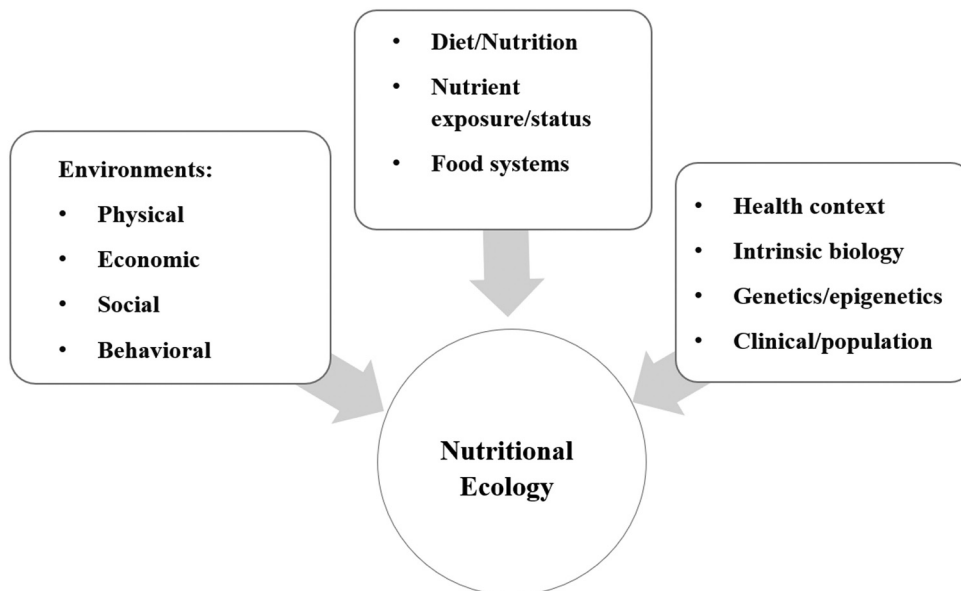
Environments:
- Physical
- Economic
- Social
- Behavioral

- Diet/Nutrition
- Nutrient exposure/status
- Food systems

- Health context
- Intrinsic biology
- Genetics/epigenetics
- Clinical/population

Nutritional Ecology